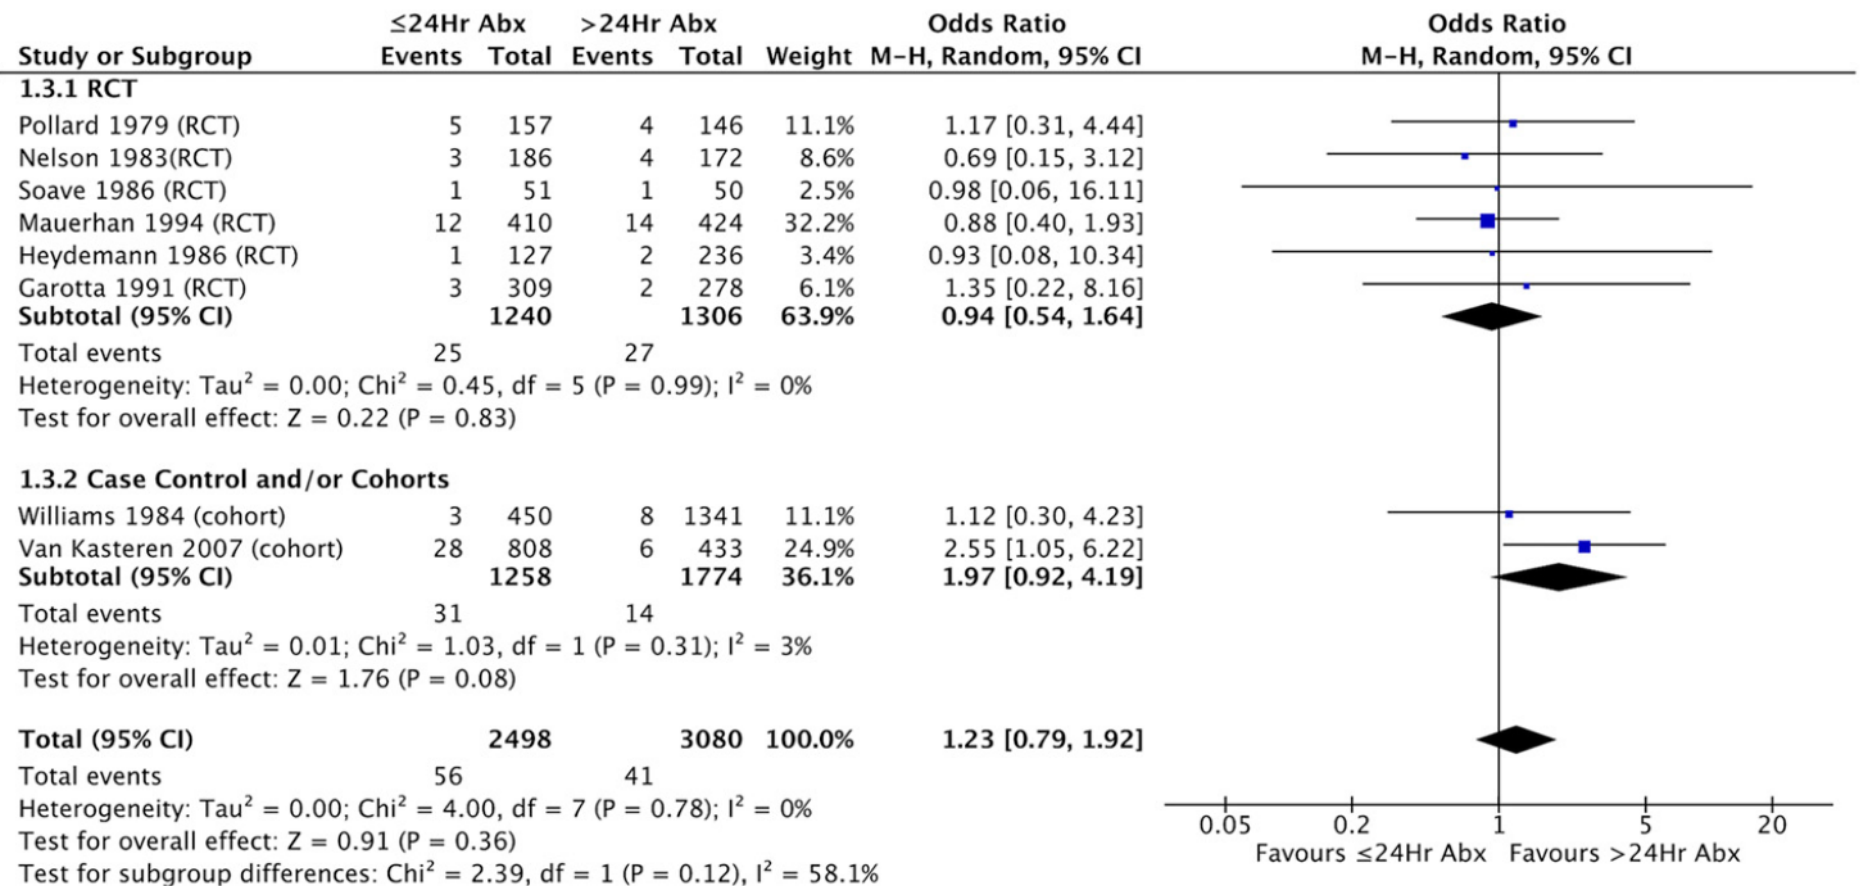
| Study or Subgroup | ≤24Hr Abx Events | ≤24Hr Abx Total | >24Hr Abx Events | >24Hr Abx Total | Weight | Odds Ratio M–H, Random, 95% CI |
|---|---|---|---|---|---|---|
| **1.3.1 RCT** | | | | | | |
| Pollard 1979 (RCT) | 5 | 157 | 4 | 146 | 11.1% | 1.17 [0.31, 4.44] |
| Nelson 1983(RCT) | 3 | 186 | 4 | 172 | 8.6% | 0.69 [0.15, 3.12] |
| Soave 1986 (RCT) | 1 | 51 | 1 | 50 | 2.5% | 0.98 [0.06, 16.11] |
| Mauerhan 1994 (RCT) | 12 | 410 | 14 | 424 | 32.2% | 0.88 [0.40, 1.93] |
| Heydemann 1986 (RCT) | 1 | 127 | 2 | 236 | 3.4% | 0.93 [0.08, 10.34] |
| Garotta 1991 (RCT) | 3 | 309 | 2 | 278 | 6.1% | 1.35 [0.22, 8.16] |
| **Subtotal (95% CI)** | | **1240** | | **1306** | **63.9%** | **0.94 [0.54, 1.64]** |
| Total events | 25 | | 27 | | | |

Heterogeneity: Tau$^2$ = 0.00; Chi$^2$ = 0.45, df = 5 (P = 0.99); I$^2$ = 0%
Test for overall effect: Z = 0.22 (P = 0.83)

| Study or Subgroup | ≤24Hr Abx Events | ≤24Hr Abx Total | >24Hr Abx Events | >24Hr Abx Total | Weight | Odds Ratio M–H, Random, 95% CI |
|---|---|---|---|---|---|---|
| **1.3.2 Case Control and/or Cohorts** | | | | | | |
| Williams 1984 (cohort) | 3 | 450 | 8 | 1341 | 11.1% | 1.12 [0.30, 4.23] |
| Van Kasteren 2007 (cohort) | 28 | 808 | 6 | 433 | 24.9% | 2.55 [1.05, 6.22] |
| **Subtotal (95% CI)** | | **1258** | | **1774** | **36.1%** | **1.97 [0.92, 4.19]** |
| Total events | 31 | | 14 | | | |

Heterogeneity: Tau$^2$ = 0.01; Chi$^2$ = 1.03, df = 1 (P = 0.31); I$^2$ = 3%
Test for overall effect: Z = 1.76 (P = 0.08)

| | | | | | | |
|---|---|---|---|---|---|---|
| **Total (95% CI)** | | **2498** | | **3080** | **100.0%** | **1.23 [0.79, 1.92]** |
| Total events | 56 | | 41 | | | |

Heterogeneity: Tau$^2$ = 0.00; Chi$^2$ = 4.00, df = 7 (P = 0.78); I$^2$ = 0%
Test for overall effect: Z = 0.91 (P = 0.36)
Test for subgroup differences: Chi$^2$ = 2.39, df = 1 (P = 0.12), I$^2$ = 58.1%

Odds Ratio
M–H, Random, 95% CI

0.05 0.2 1 5 20
Favours ≤24Hr Abx Favours >24Hr Abx